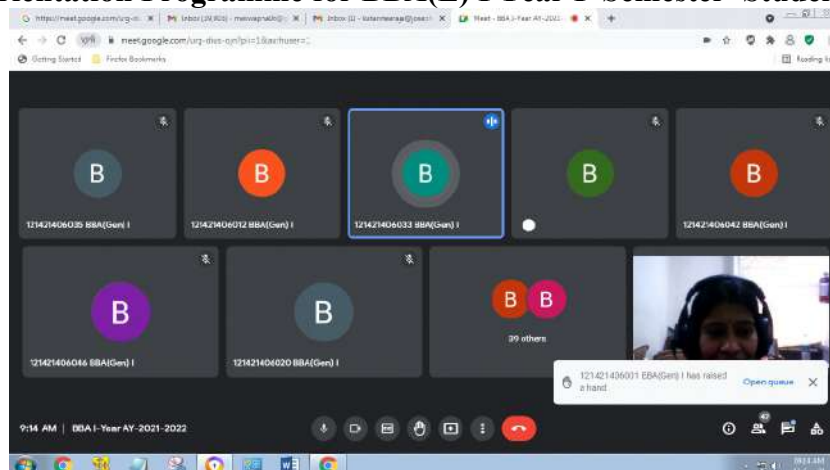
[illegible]ntation Programme for BBA(E) I Year I Semester Studen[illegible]

https://meet.google.com/urg-d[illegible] | Inbox (19,905) - meiwaprabh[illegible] | Inbox (1) - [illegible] | Meet - BBA I-Year AY-202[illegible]

meet.google.com/urg-dius-cyn?pli=1&authuser=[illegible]

Getting Started | Firefox Bookmarks

Reading li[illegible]

B
121421406035 BBA(Gen) I

B
121421406012 BBA(Gen) I

B
121421406033 BBA(Gen) I

B

B
121421406042 BBA(Gen) I

B
121421406046 BBA(Gen) I

B
121421406020 BBA(Gen) I

B B
39 others

121421406001 BBA(Gen) I has raised a hand

Open queue

9:14 AM | BBA I-Year AY-2021-2022

42